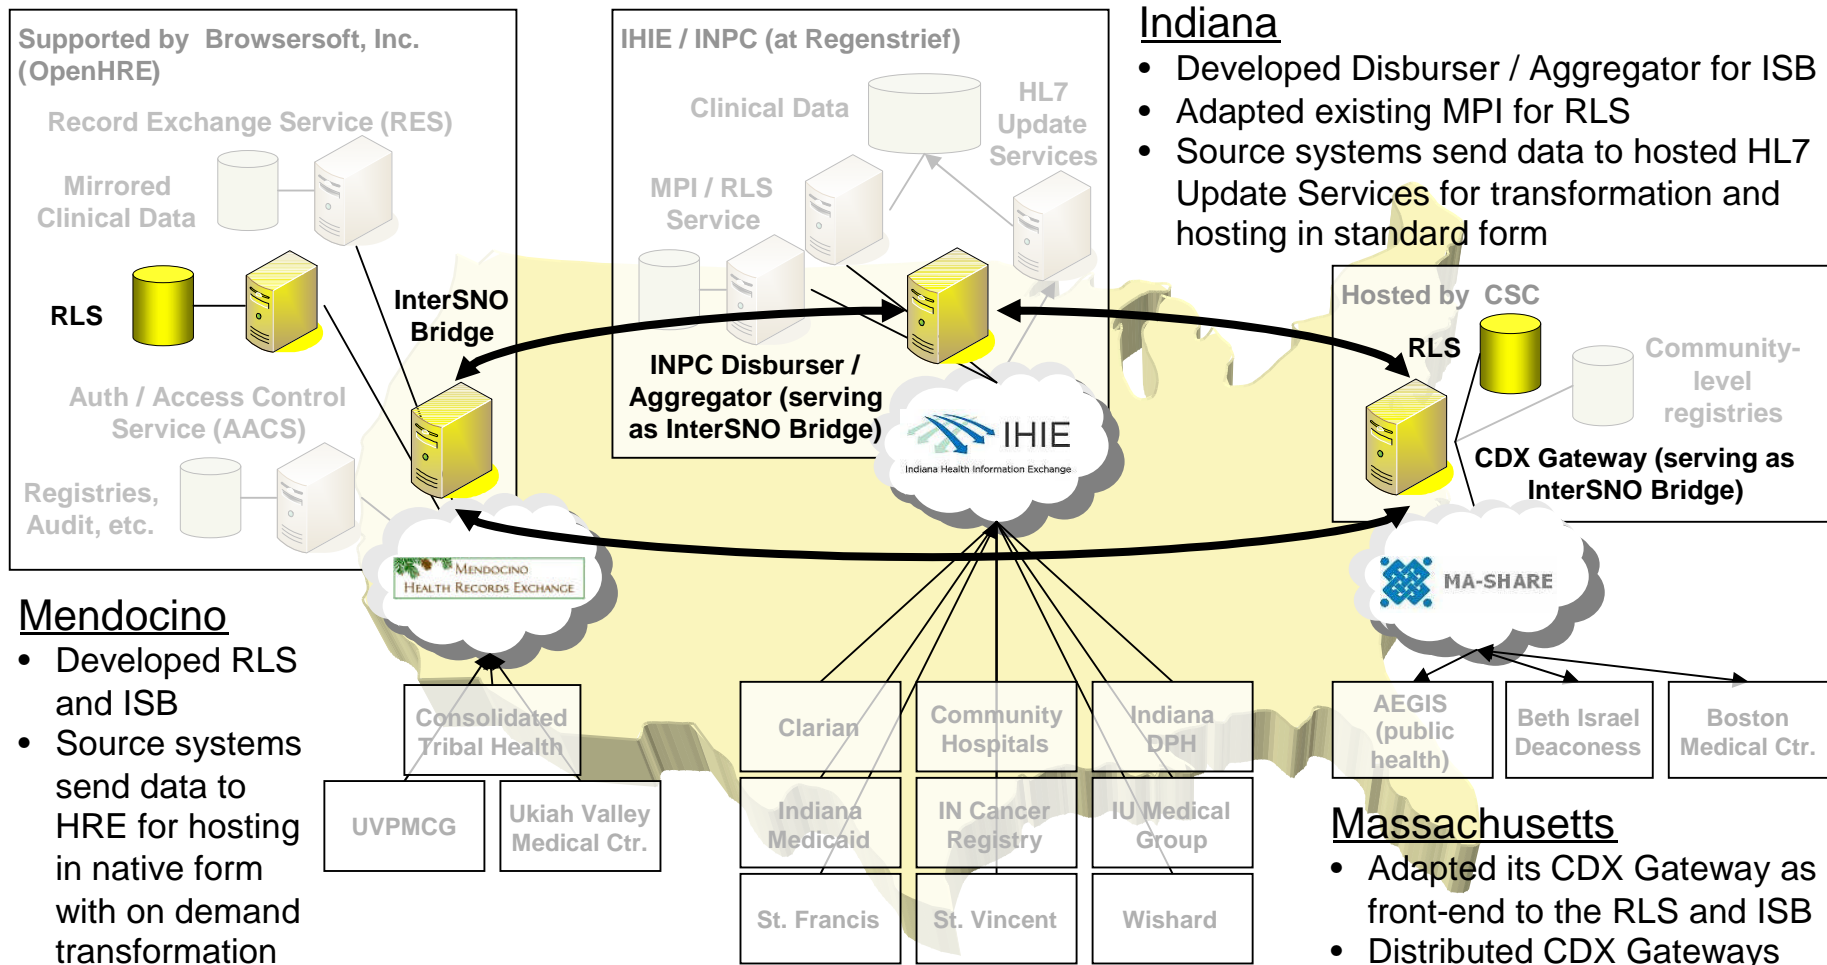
Supported by Browsersoft, Inc. (OpenHRE)

Record Exchange Service (RES)

Mirrored Clinical Data

RLS

Auth / Access Control Service (AACS)

Registries, Audit, etc.

InterSNO Bridge

IHIE / INPC (at Regenstrief)

Clinical Data

HL7 Update Services

MPI / RLS Service

INPC Disburser / Aggregator (serving as InterSNO Bridge)

IHIE
Indiana Health Information Exchange

Indiana

• Developed Disburser / Aggregator for ISB
• Adapted existing MPI for RLS
• Source systems send data to hosted HL7 Update Services for transformation and hosting in standard form

Hosted by CSC

RLS

Community-level registries

CDX Gateway (serving as InterSNO Bridge)

Mendocino Health Records Exchange

MA-SHARE

Mendocino

• Developed RLS and ISB
• Source systems send data to HRE for hosting in native form with on demand transformation

Consolidated Tribal Health

UVPMCG

Ukiah Valley Medical Ctr.

Clarian

Community Hospitals

Indiana DPH

Indiana Medicaid

IN Cancer Registry

IU Medical Group

St. Francis

St. Vincent

Wishard

AEGIS (public health)

Beth Israel Deaconess

Boston Medical Ctr.

Massachusetts

• Adapted its CDX Gateway as front-end to the RLS and ISB
• Distributed CDX Gateways